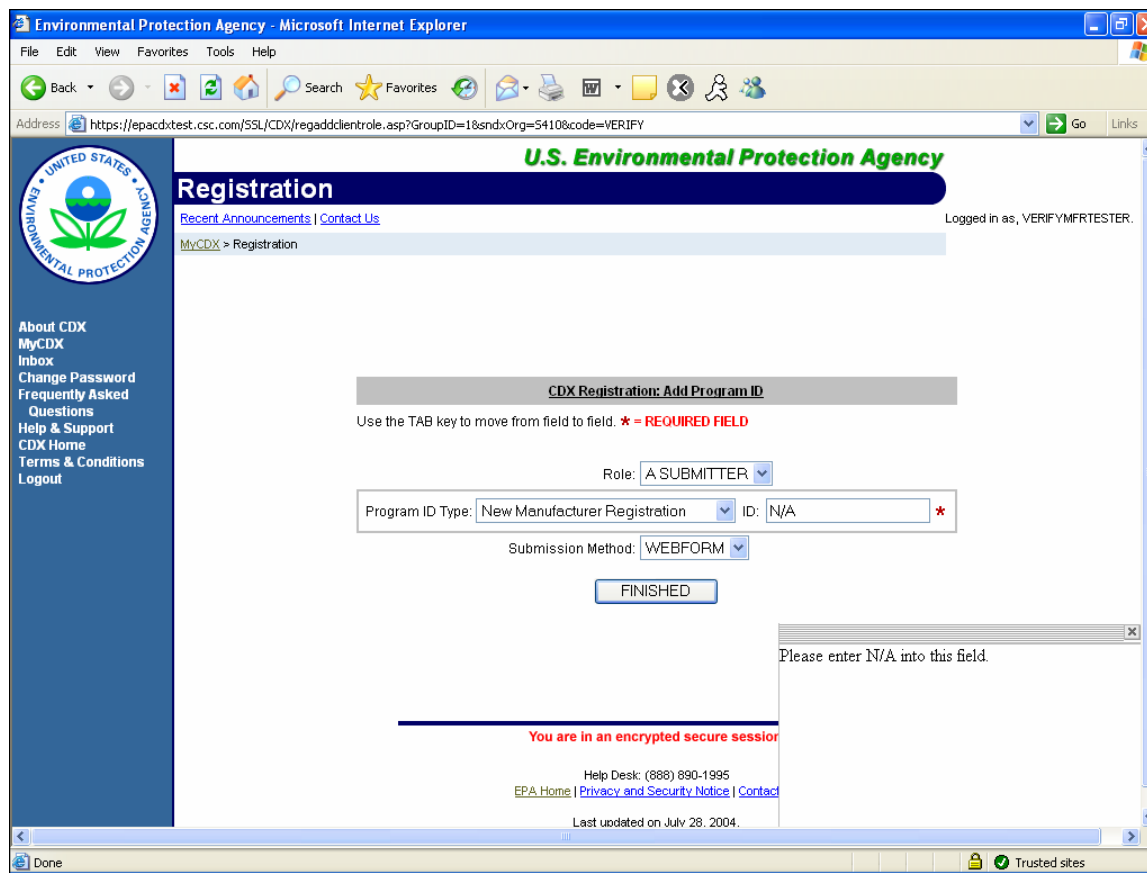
Environmental Protection Agency - Microsoft Internet Explorer

File Edit View Favorites Tools Help

Back Search Favorites

Address https://epacdxtest.csc.com/SSL/CDX/regaddclientrole.asp?GroupID=1&sndxOrg=S410&code=VERIFY Go Links

UNITED STATES ENVIRONMENTAL PROTECTION AGENCY

U.S. Environmental Protection Agency

Registration

Recent Announcements | Contact Us

Logged in as, VERIFYMFRTESTER.

MyCDX > Registration

About CDX
MyCDX
Inbox
Change Password
Frequently Asked Questions
Help & Support
CDX Home
Terms & Conditions
Logout

CDX Registration: Add Program ID

Use the TAB key to move from field to field. * = REQUIRED FIELD

Role: A SUBMITTER

Program ID Type: New Manufacturer Registration ID: N/A *

Submission Method: WEBFORM

FINISHED

Please enter N/A into this field.

You are in an encrypted secure sessio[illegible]

Help Desk: (888) 890-1995

EPA Home | Privacy and Security Notice | Contact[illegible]

Last updated on July 28, 2004.

Done

Trusted sites